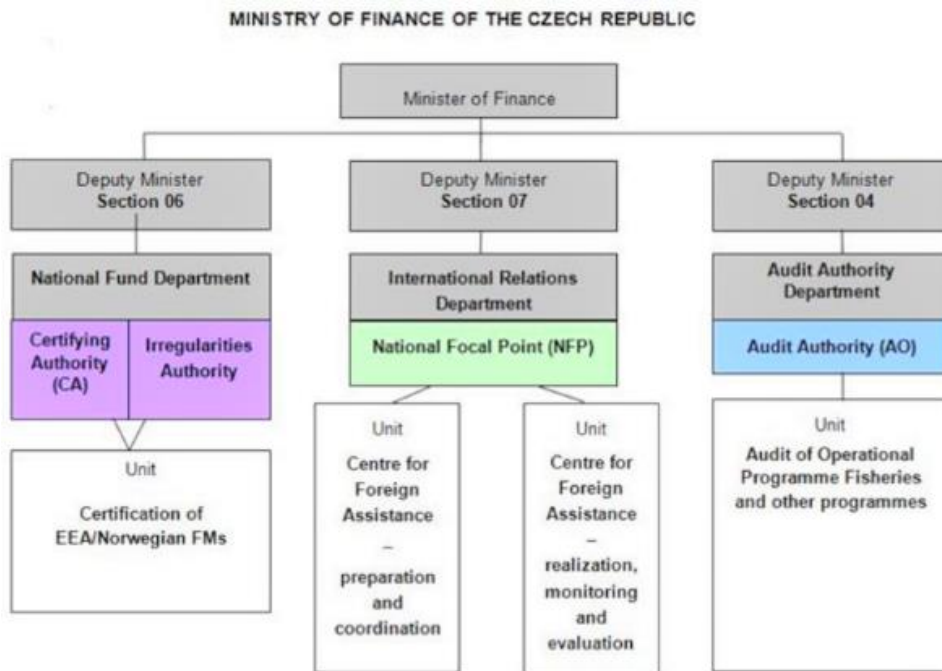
MINISTRY OF FINANCE OF THE CZECH REPUBLIC

Minister of Finance

Deputy Minister
Section 06

National Fund Department

Certifying Authority (CA)

Irregularities Authority

Unit
Certification of EEA/Norwegian FMs

Deputy Minister
Section 07

International Relations Department

National Focal Point (NFP)

Unit
Centre for Foreign Assistance – preparation and coordination

Unit
Centre for Foreign Assistance – realization, monitoring and evaluation

Deputy Minister
Section 04

Audit Authority Department

Audit Authority (AO)

Unit
Audit of Operational Programme Fisheries and other programmes